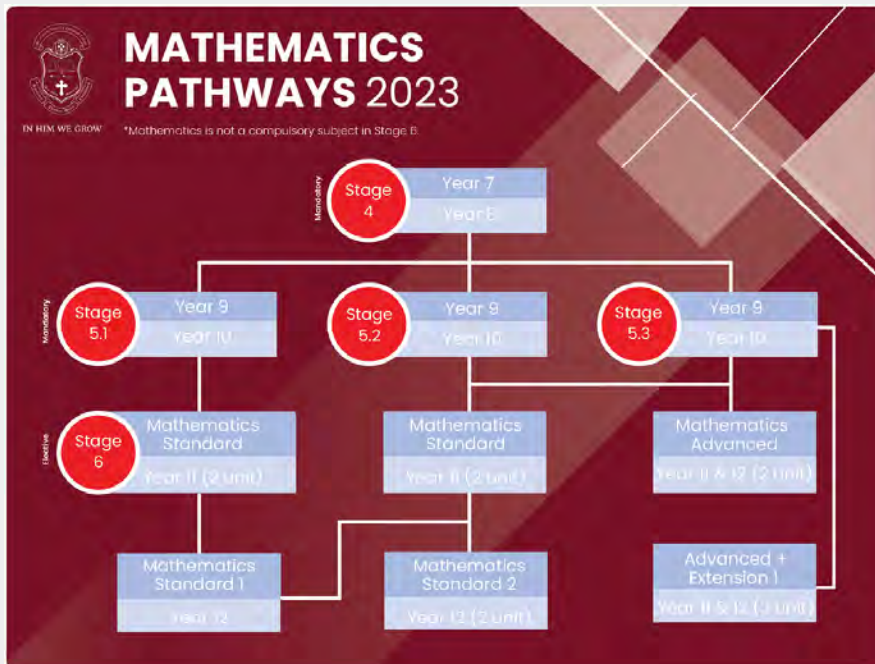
IN HIM WE GROW

MATHEMATICS PATHWAYS 2023

*Mathematics is not a compulsory subject in Stage 6

Mandatory

Stage 4

Year 7

Year 8

Mandatory

Stage 5.1

Year 9

Year 10

Stage 5.2

Year 9

Year 10

Stage 5.3

Year 9

Year 10

Elective

Stage 6

Mathematics Standard

Year 11 (2 unit)

Mathematics Standard

Year 11 (2 unit)

Mathematics Advanced

Year 11 & 12 (2 unit)

Mathematics Standard 1

Year 12

Mathematics Standard 2

Year 12 (2 unit)

Advanced + Extension 1

Year 11 & 12 (3 unit)